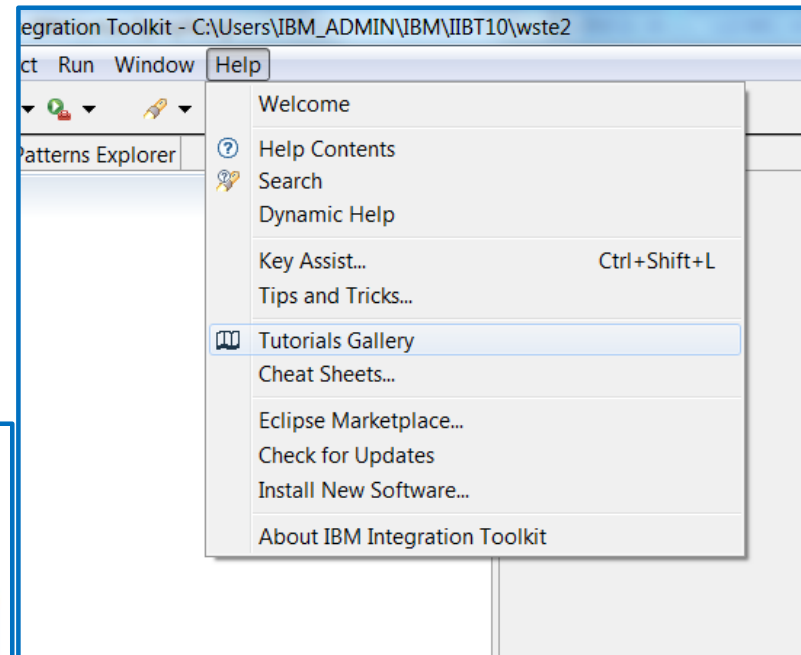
egration Toolkit - C:\Users\IBM_ADMIN\IBM\IIBT10\wste2

ct Run Window Help

Patterns Explorer

Welcome

Help Contents
Search
Dynamic Help

Key Assist... Ctrl+Shift+L
Tips and Tricks...

Tutorials Gallery
Cheat Sheets...

Eclipse Marketplace...
Check for Updates
Install New Software...

About IBM Integration Toolkit